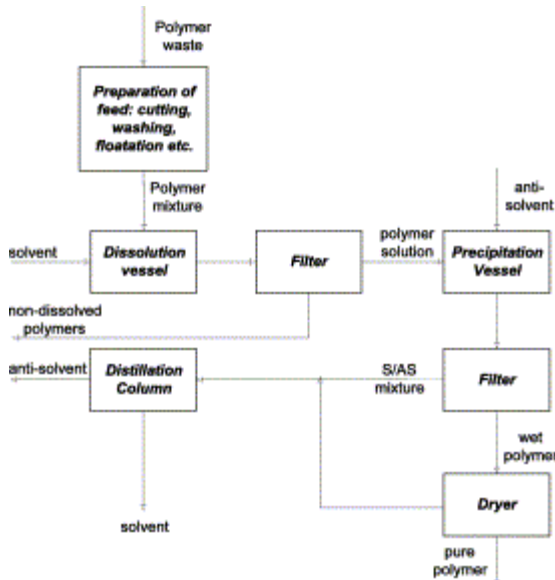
Polymer waste

Preparation of feed: cutting, washing, floatation etc.

Polymer mixture

solvent

Dissolution vessel

Filter

polymer solution

anti-solvent

Precipitation Vessel

non-dissolved polymers

anti-solvent

Distillation Column

S/AS mixture

Filter

wet polymer

Dryer

solvent

pure polymer